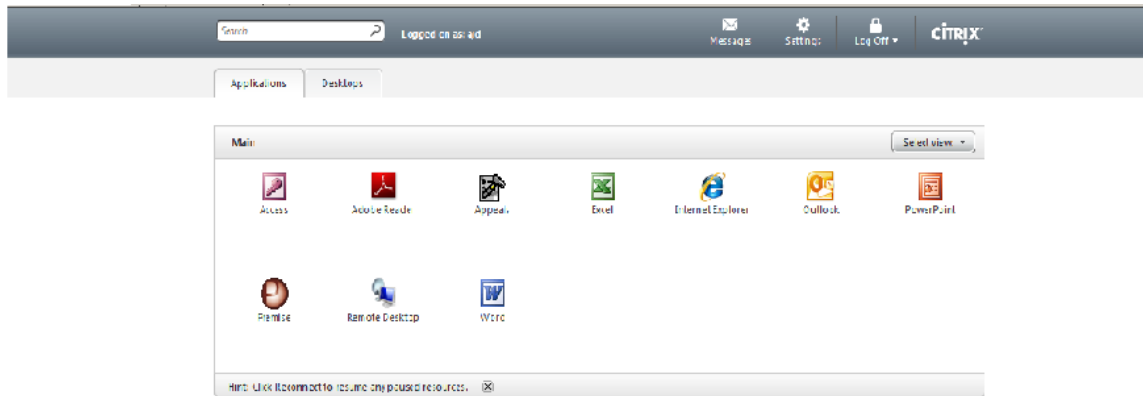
Search

Logged on as: ajd

Messages

Settings

Log Off ▾

CiTRiX

Applications

Desktops

Main

Select view ▾

Access

Adobe Reader

Appeal

Excel

Internet Explorer

Outlook

PowerPoint

Premise

Remote Desktop

Word

Hint: Click Reconnect to resume any paused resources.